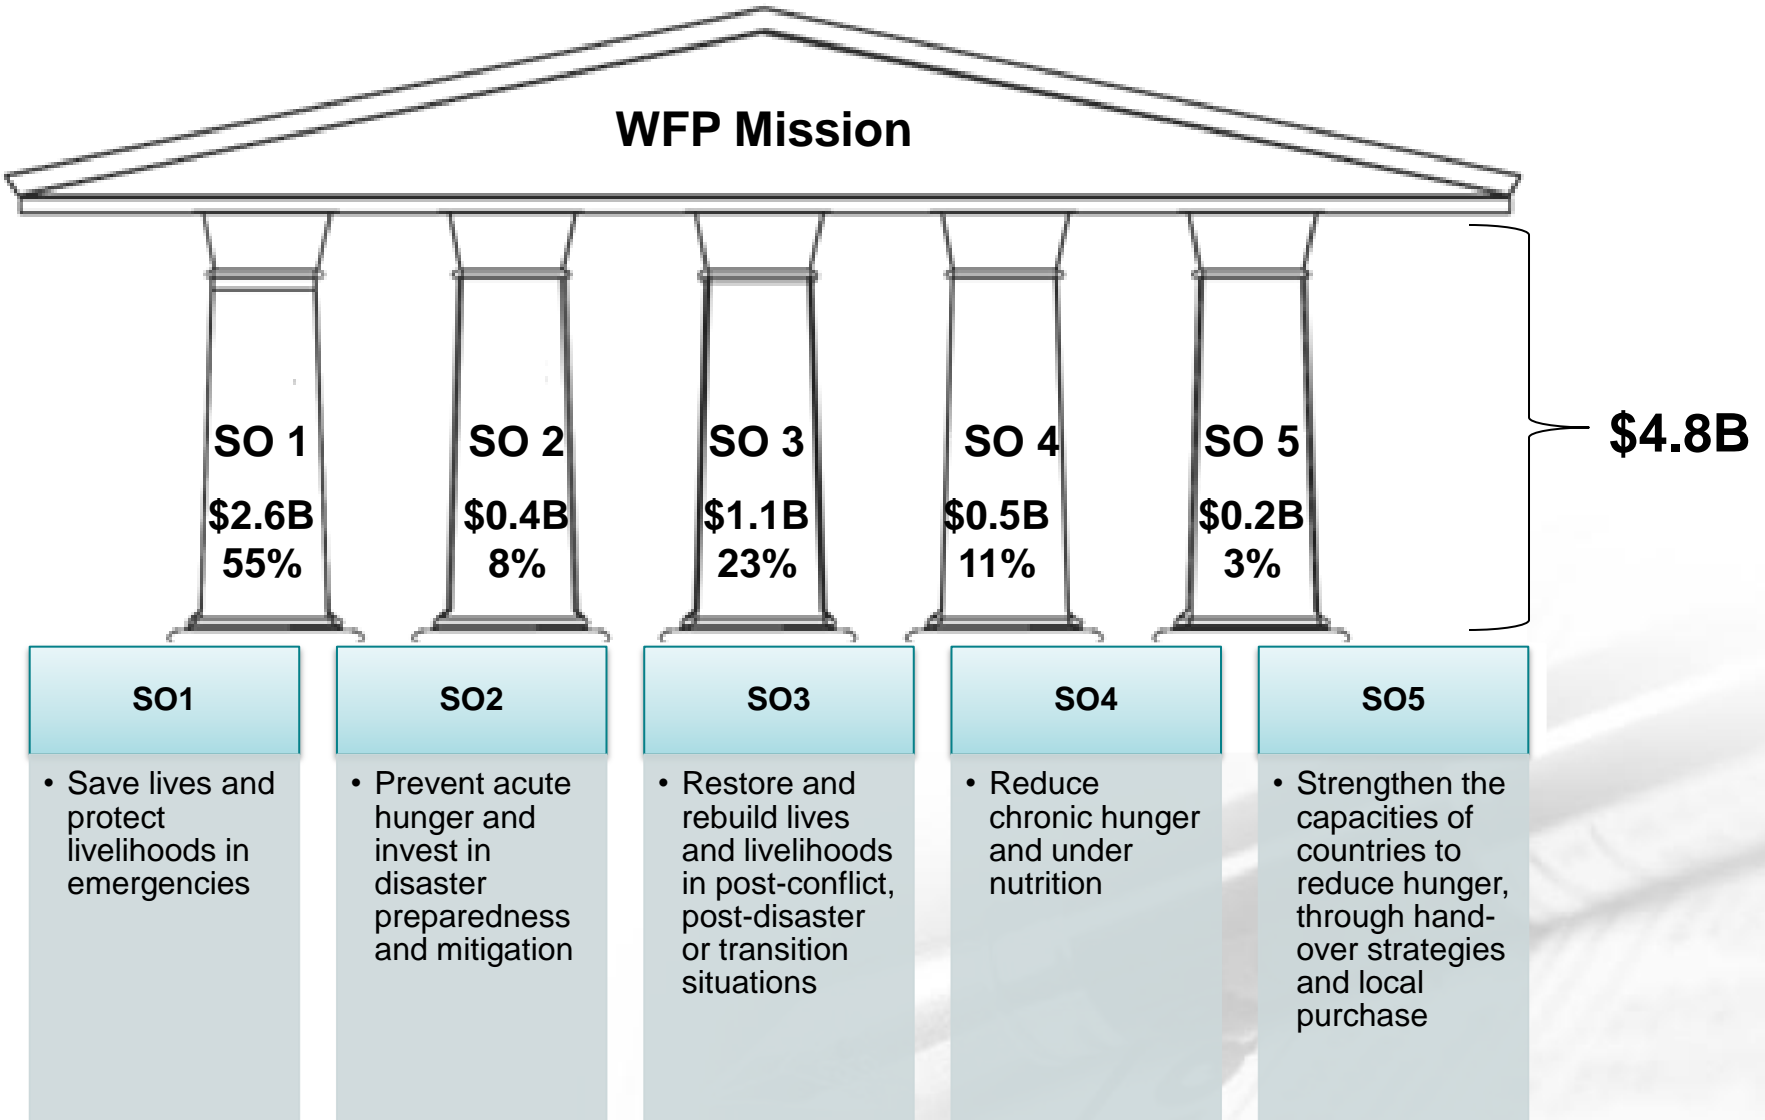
WFP Mission

SO 1
$2.6B
55%

SO 2
$0.4B
8%

SO 3
$1.1B
23%

SO 4
$0.5B
11%

SO 5
$0.2B
3%

$4.8B

SO1
• Save lives and protect livelihoods in emergencies

SO2
• Prevent acute hunger and invest in disaster preparedness and mitigation

SO3
• Restore and rebuild lives and livelihoods in post-conflict, post-disaster or transition situations

SO4
• Reduce chronic hunger and under nutrition

SO5
• Strengthen the capacities of countries to reduce hunger, through hand-over strategies and local purchase